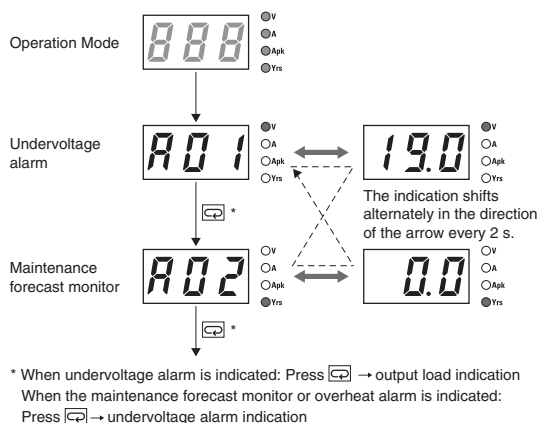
Operation Mode

888

V
A
Apk
Yrs

Undervoltage alarm

A01

V
A
Apk
Yrs

19.0

V
A
Apk
Yrs

*

The indication shifts alternately in the direction of the arrow every 2 s.

Maintenance forecast monitor

A02

V
A
Apk
Yrs

0.0

V
A
Apk
Yrs

*

* When undervoltage alarm is indicated: Press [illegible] → output load indication
When the maintenance forecast monitor or overheat alarm is indicated: Press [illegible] → undervoltage alarm indication